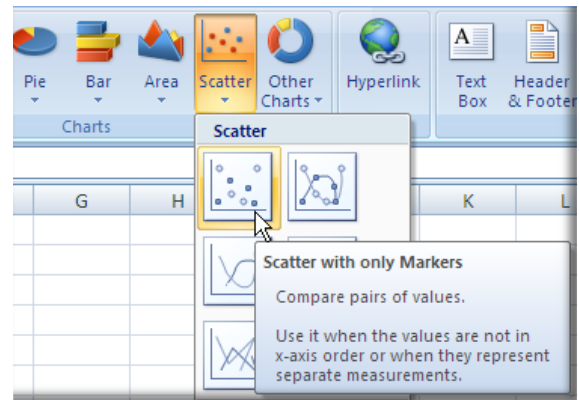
Pie
Bar
Area
Scatter
Other Charts
Charts
Hyperlink
Text Box
Header & Footer

Scatter

G
H
K
L

Scatter with only Markers

Compare pairs of values.

Use it when the values are not in x-axis order or when they represent separate measurements.